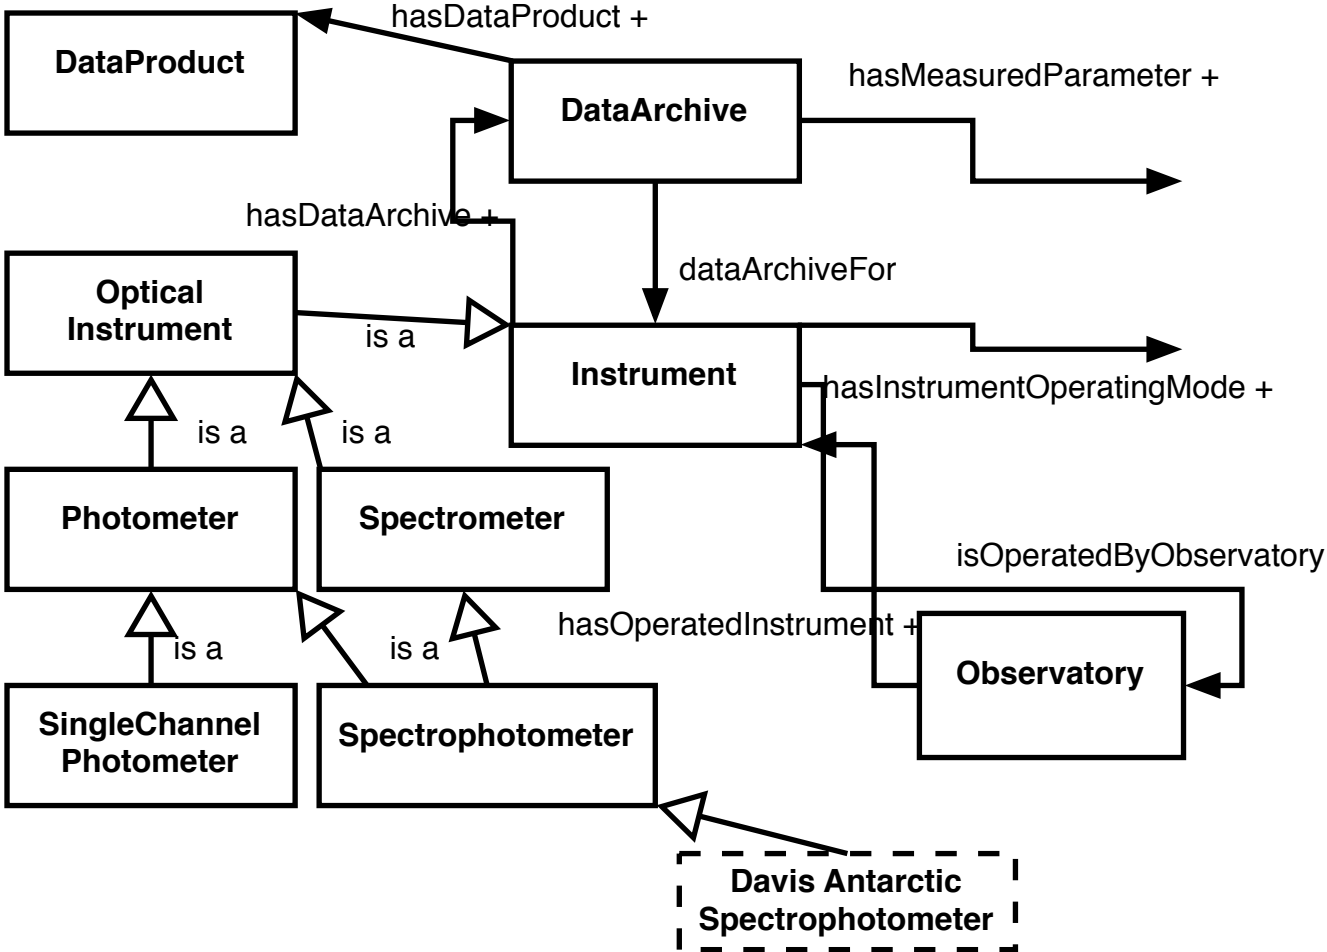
hasDataProduct +

DataProduct

DataArchive

hasMeasuredParameter +

hasDataArchive +

dataArchiveFor

Optical Instrument

is a

Instrument

hasInstrumentOperatingMode +

is a

is a

Photometer

Spectrometer

isOperatedByObservatory

hasOperatedInstrument +

is a

is a

Observatory

SingleChannel Photometer

Spectrophotometer

Davis Antarctic Spectrophotometer